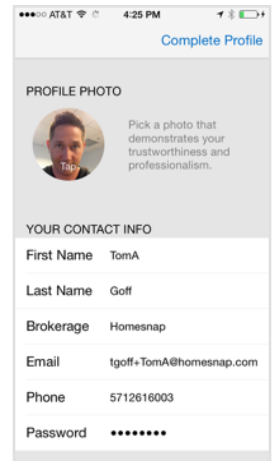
●●●○○ AT&T 4:25 PM

Complete Profile

PROFILE PHOTO

Tap

Pick a photo that demonstrates your trustworthiness and professionalism.

YOUR CONTACT INFO

First Name TomA

Last Name Goff

Brokerage Homesnap

Email tgoff+TomA@homesnap.com

Phone 5712616003

Password ••••••••